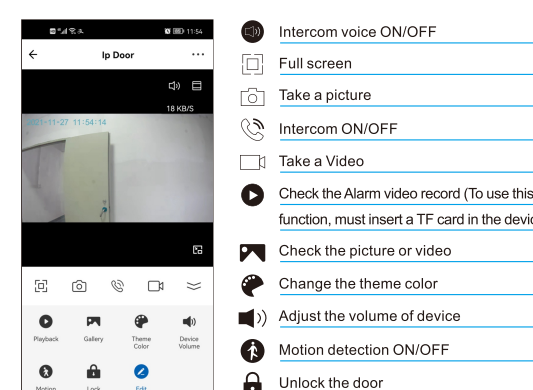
11:54

Ip Door

18 KB/S

2021-11-27 11:54:14

Playback
Gallery
Theme Color
Device Volume
Motion
Lock
Edit

Intercom voice ON/OFF

Full screen

Take a picture

Intercom ON/OFF

Take a Video

Check the Alarm video record (To use this function, must insert a TF card in the devic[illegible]

Check the picture or video

Change the theme color

Adjust the volume of device

Motion detection ON/OFF

Unlock the door